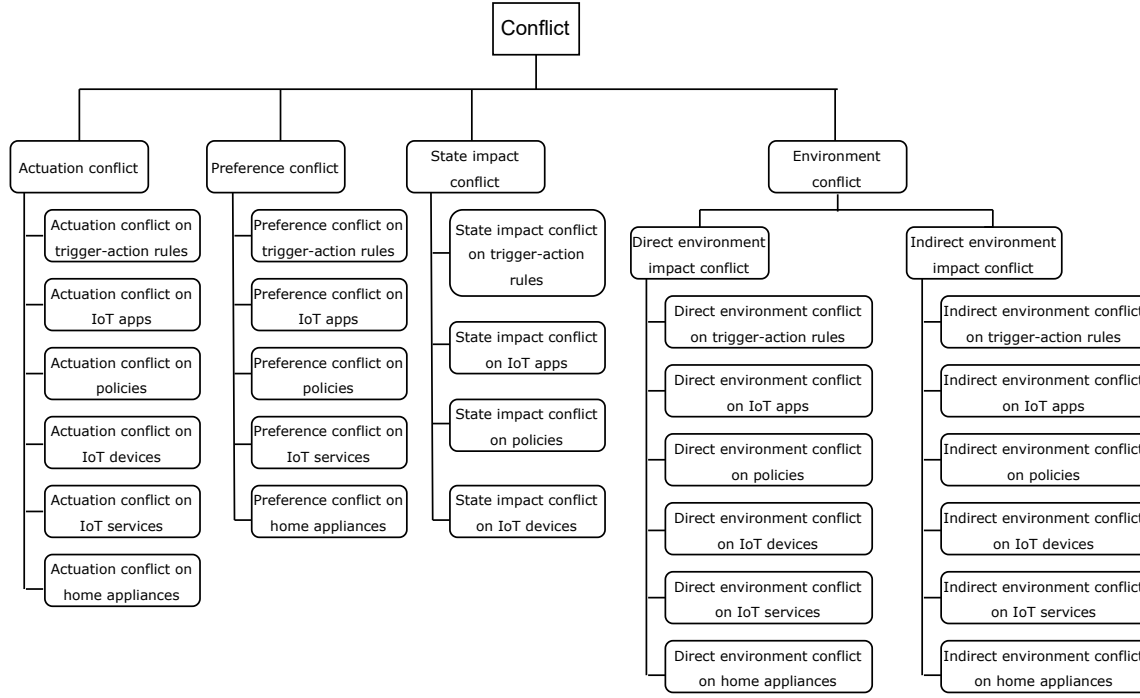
Conflict

Actuation conflict

Actuation conflict on trigger-action rules

Actuation conflict on IoT apps

Actuation conflict on policies

Actuation conflict on IoT devices

Actuation conflict on IoT services

Actuation conflict on home appliances

Preference conflict

Preference conflict on trigger-action rules

Preference conflict on IoT apps

Preference conflict on policies

Preference conflict on IoT services

Preference conflict on home appliances

State impact conflict

State impact conflict on trigger-action rules

State impact conflict on IoT apps

State impact conflict on policies

State impact conflict on IoT devices

Environment conflict

Direct environment impact conflict

Direct environment conflict on trigger-action rules

Direct environment conflict on IoT apps

Direct environment conflict on policies

Direct environment conflict on IoT devices

Direct environment conflict on IoT services

Direct environment conflict on home appliances

Indirect environment impact conflict

Indirect environment conflict on trigger-action rules

Indirect environment conflict on IoT apps

Indirect environment conflict on policies

Indirect environment conflict on IoT devices

Indirect environment conflict on IoT services

Indirect environment conflict on home appliances